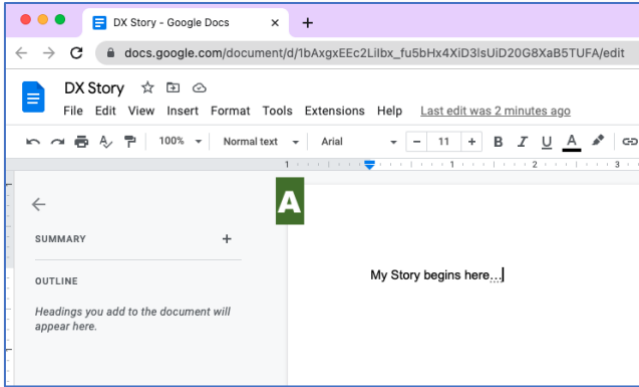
DX Story - Google Docs
×
+
docs.google.com/document/d/1bAxgxEEc2Lilbx_fu5bHx4XiD3lsUiD20G8XaB5TUFA/edit
DX Story
File Edit View Insert Format Tools Extensions Help Last edit was 2 minutes ago
100% Normal text Arial − 11 + B I U A
SUMMARY +
OUTLINE
Headings you add to the document will appear here.
A
My Story begins here...